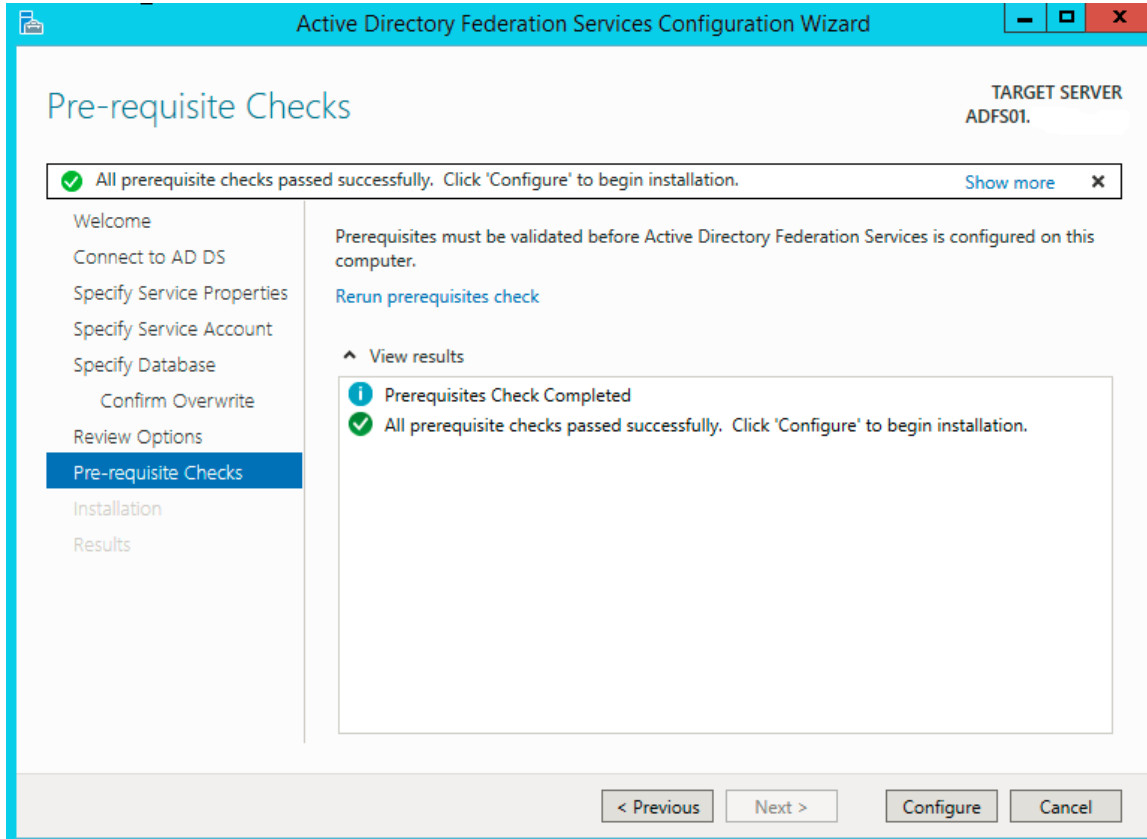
Active Directory Federation Services Configuration Wizard

Pre-requisite Checks

TARGET SERVER
ADFS01.

All prerequisite checks passed successfully. Click 'Configure' to begin installation.

Show more

Welcome
Connect to AD DS
Specify Service Properties
Specify Service Account
Specify Database
Confirm Overwrite
Review Options
Pre-requisite Checks
Installation
Results

Prerequisites must be validated before Active Directory Federation Services is configured on this computer.

Rerun prerequisites check

View results

Prerequisites Check Completed
All prerequisite checks passed successfully. Click 'Configure' to begin installation.

< Previous
Next >
Configure
Cancel